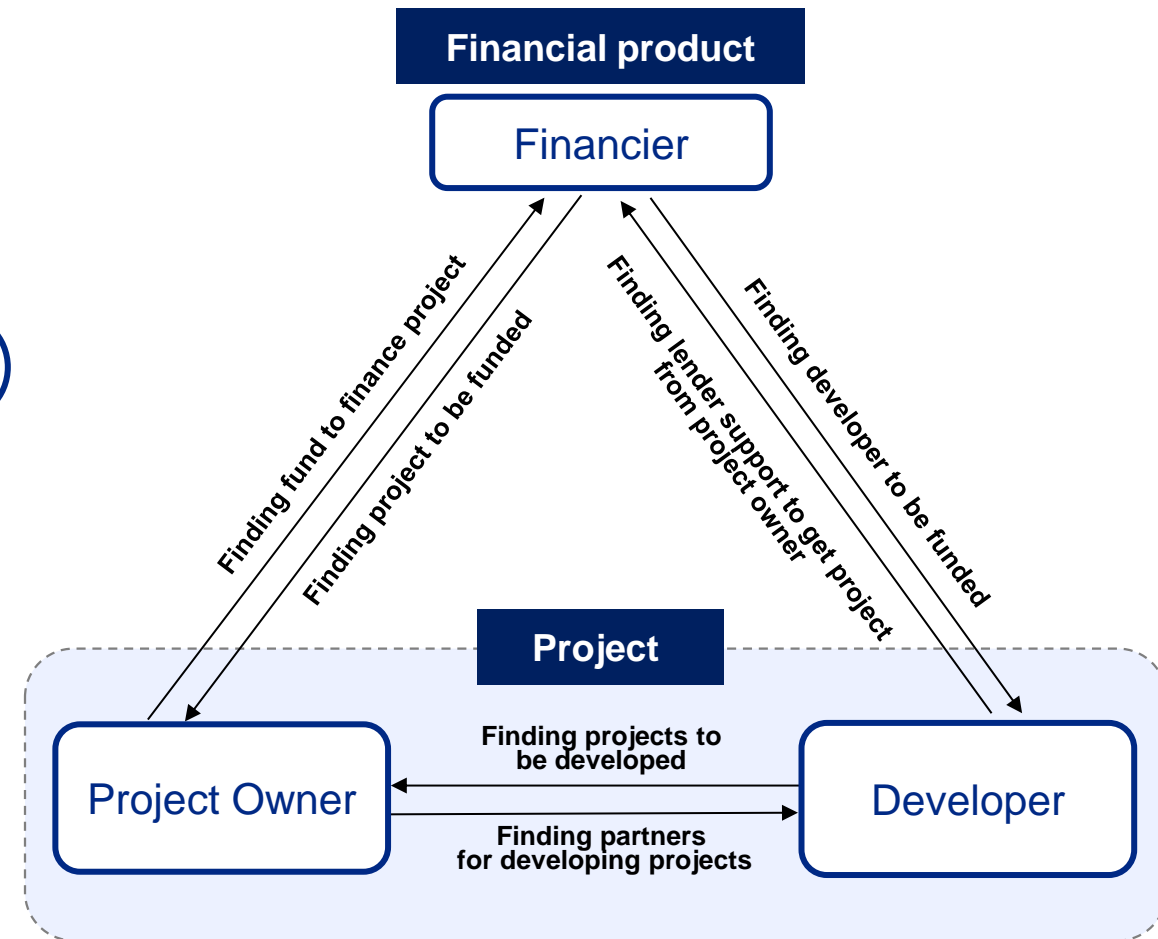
Financial product

Financier

Finding fund to finance project

Finding project to be funded

Finding lender support to get project from project owner

Finding developer to be funded

Project

Project Owner

Finding projects to be developed

Finding partners for developing projects

Developer